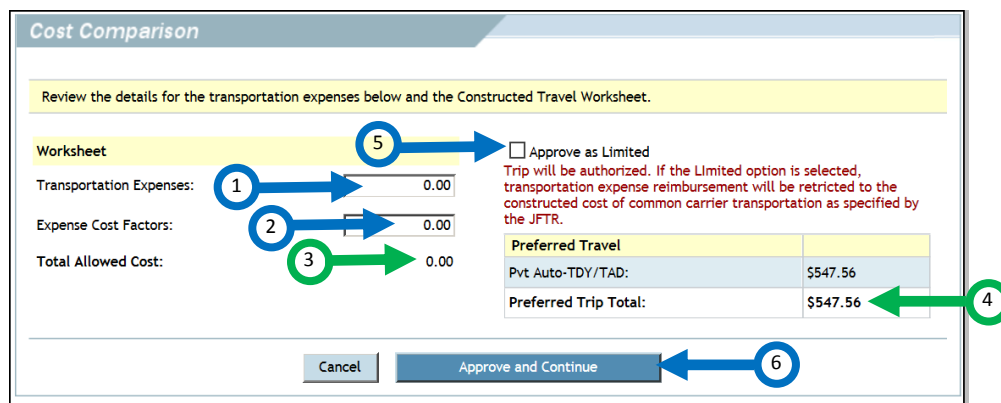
Cost Comparison

Review the details for the transportation expenses below and the Constructed Travel Worksheet.

Worksheet

5

Approve as Limited

Trip will be authorized. If the LImited option is selected, transportation expense reimbursement will be retricted to the constructed cost of common carrier transportation as specified by the JFTR.

Transportation Expenses: 1 0.00

Expense Cost Factors: 2 0.00

Total Allowed Cost: 3 0.00

| Preferred Travel | |
|---|---|
| Pvt Auto-TDY/TAD: | $547.56 |
| Preferred Trip Total: | $547.56 |

4

Cancel

Approve and Continue

6